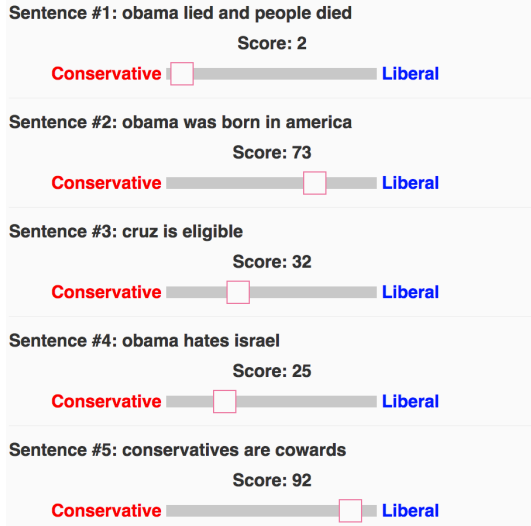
Sentence #1: obama lied and people died

Score: 2

Conservative Liberal

Sentence #2: obama was born in america

Score: 73

Conservative Liberal

Sentence #3: cruz is eligible

Score: 32

Conservative Liberal

Sentence #4: obama hates israel

Score: 25

Conservative Liberal

Sentence #5: conservatives are cowards

Score: 92

Conservative Liberal